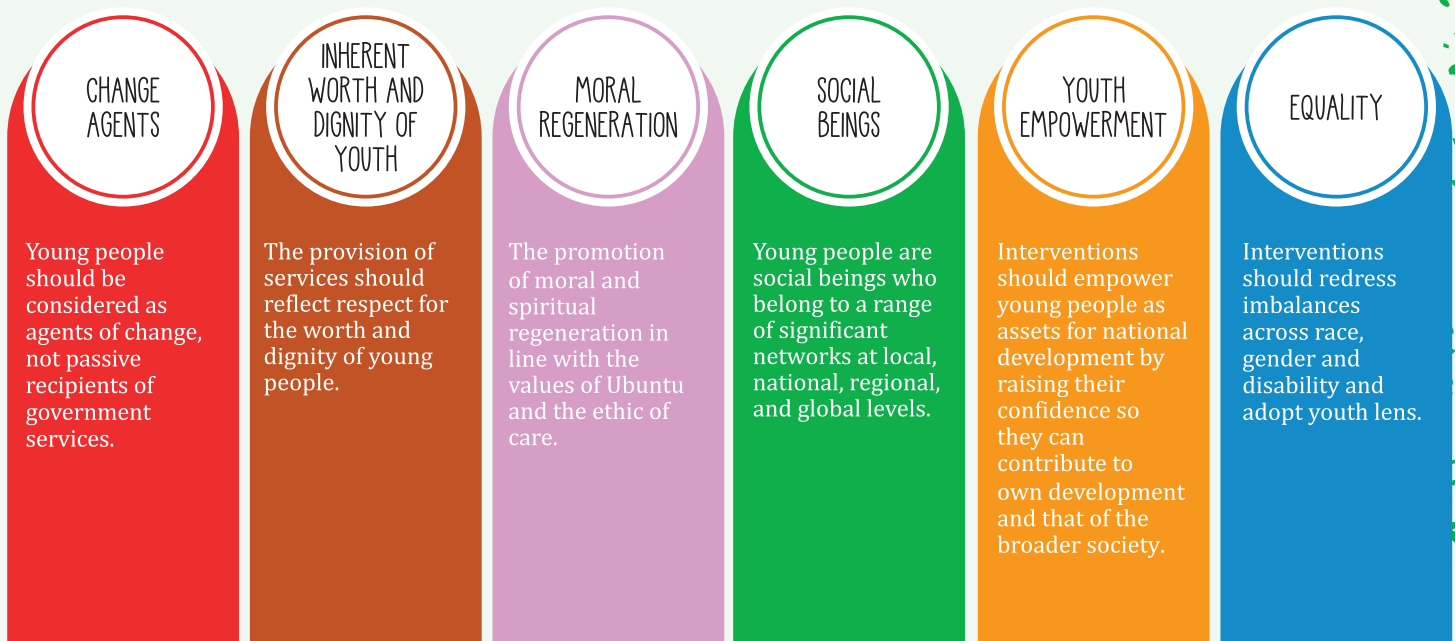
CHANGE AGENTS

Young people should be considered as agents of change, not passive recipients of government services.

INHERENT WORTH AND DIGNITY OF YOUTH

The provision of services should reflect respect for the worth and dignity of young people.

MORAL REGENERATION

The promotion of moral and spiritual regeneration in line with the values of Ubuntu and the ethic of care.

SOCIAL BEINGS

Young people are social beings who belong to a range of significant networks at local, national, regional, and global levels.

YOUTH EMPOWERMENT

Interventions should empower young people as assets for national development by raising their confidence so they can contribute to own development and that of the broader society.

EQUALITY

Interventions should redress imbalances across race, gender and disability and adopt youth lens.